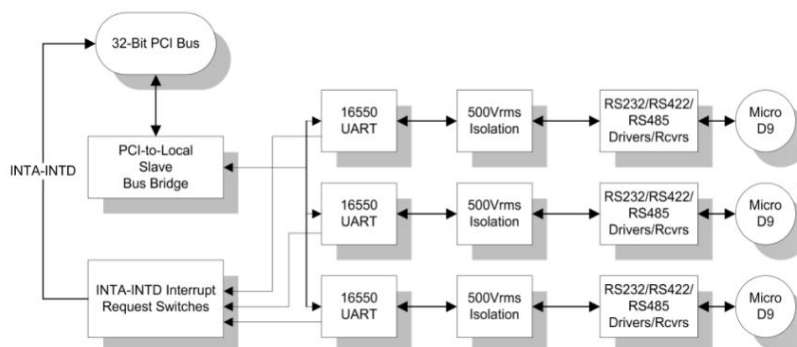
32-Bit PCI Bus

INTA-INTD

PCI-to-Local Slave Bus Bridge

INTA-INTD Interrupt Request Switches

16550 UART

500Vrms Isolation

RS232/RS422/ RS485 Drivers/Rcvrs

Micro D9

16550 UART

500Vrms Isolation

RS232/RS422/ RS485 Drivers/Rcvrs

Micro D9

16550 UART

500Vrms Isolation

RS232/RS422/ RS485 Drivers/Rcvrs

Micro D9